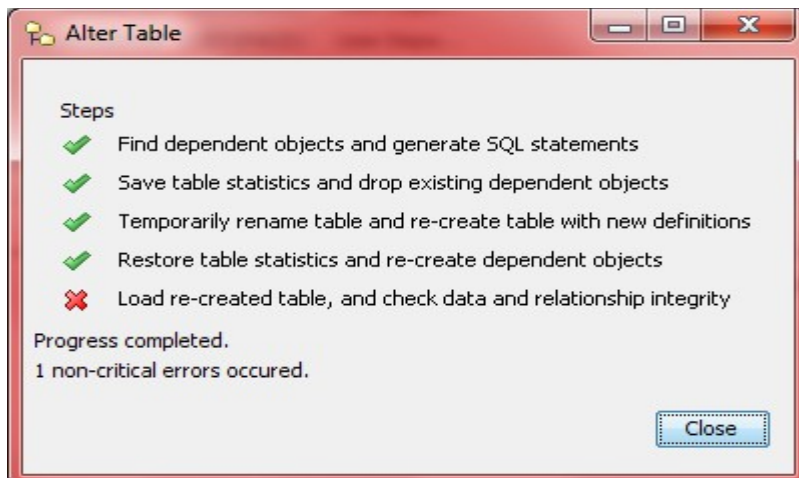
Alter Table

Steps

Find dependent objects and generate SQL statements

Save table statistics and drop existing dependent objects

Temporarily rename table and re-create table with new definitions

Restore table statistics and re-create dependent objects

Load re-created table, and check data and relationship integrity

Progress completed.
1 non-critical errors occured.

Close